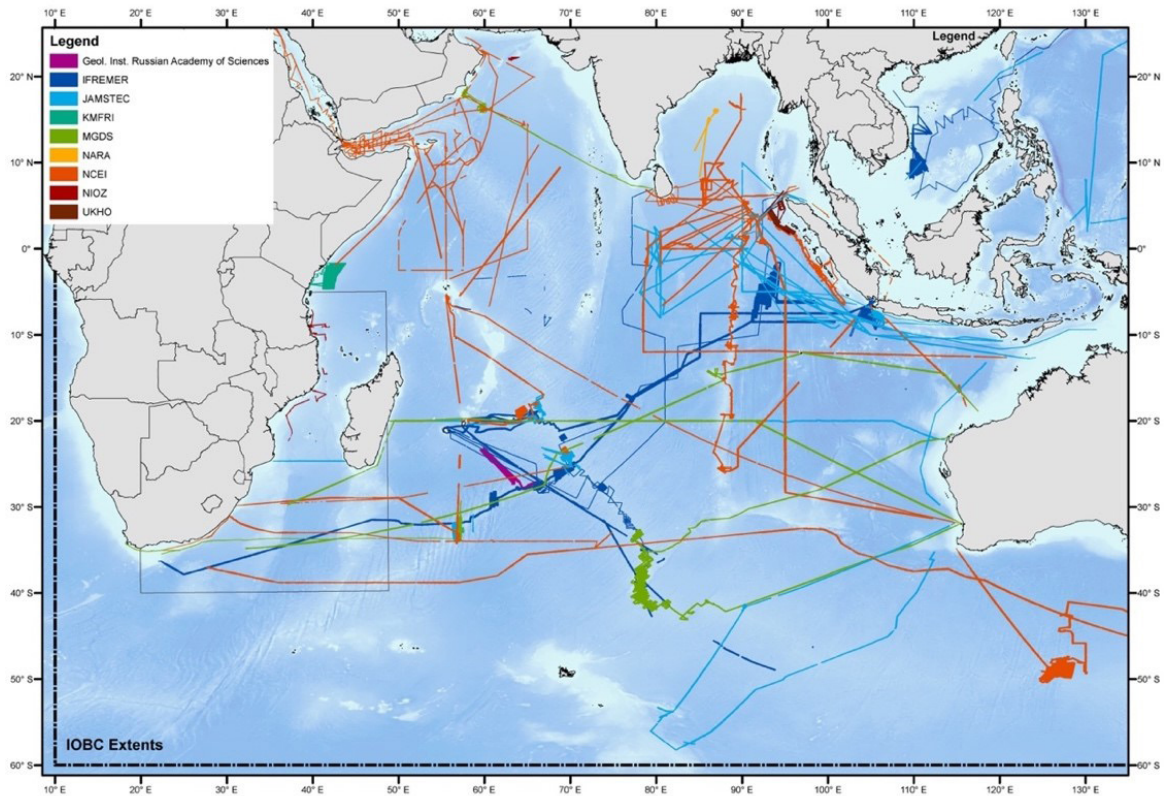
10° E 20° E 30° E 40° E 50° E 60° E 70° E 80° E 90° E 100° E 110° E 120° E 130° E

Legend
Geol. Inst. Russian Academy of Sciences
IFREMER
JAMSTEC
KMFRI
MGDS
NARA
NCEI
NIOZ
UKHO

Legend

20° N
10° N
0°
10° S
20° S
30° S
40° S
50° S
60° S

20° N
10° N
0°
10° S
20° S
30° S
40° S
50° S
60° S

IOBC Extents

10° E 20° E 30° E 40° E 50° E 60° E 70° E 80° E 90° E 100° E 110° E 120° E 130° E